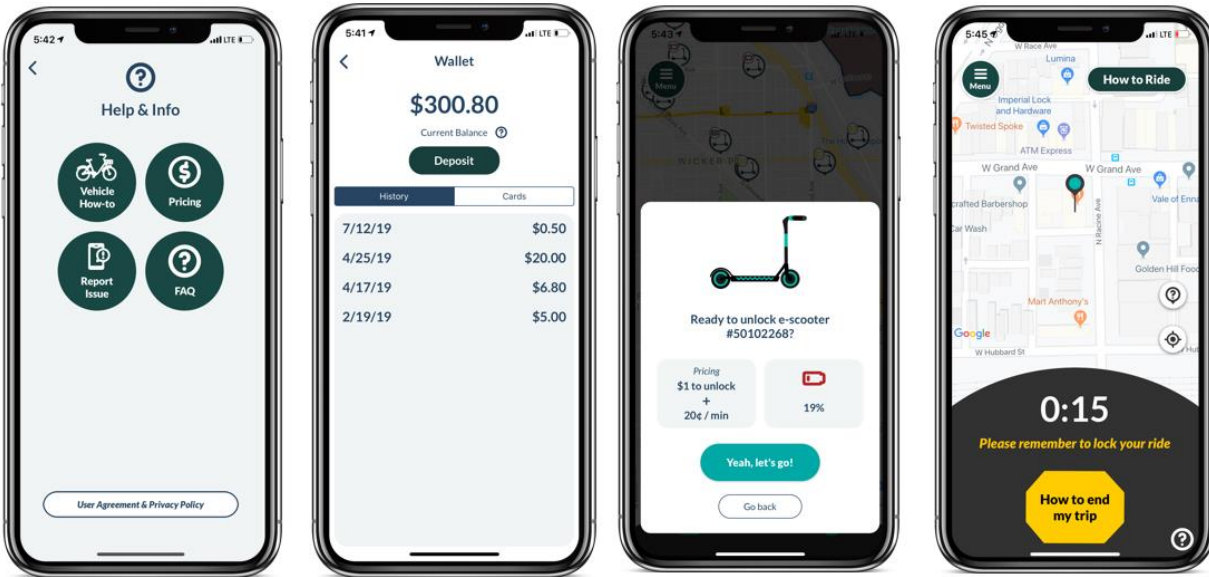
5:42 LTE

Help & Info

Vehicle How-to

Pricing

Report Issue

FAQ

User Agreement & Privacy Policy

5:41 LTE

Wallet

$300.80

Current Balance

Deposit

History

Cards

| | |
|---|---|
| 7/12/19 | $0.50 |
| 4/25/19 | $20.00 |
| 4/17/19 | $6.80 |
| 2/19/19 | $5.00 |

5:43

Menu

WICKER P

Ready to unlock e-scooter #50102268?

Pricing
$1 to unlock
+
20¢ / min

19%

Yeah, let's go!

Go back

5:45 LTE

Menu

How to Ride

W Race Ave

Lumina

Imperial Lock and Hardware

Twisted Spoke

ATM Express

W Grand Ave

W Grand Ave

crafted Barbershop

Vale of Enna

Car Wash

N Racine Ave

Golden Hill Food

Mart Anthony's

Google

W Hubbard St

0:15

Please remember to lock your ride

How to end my trip